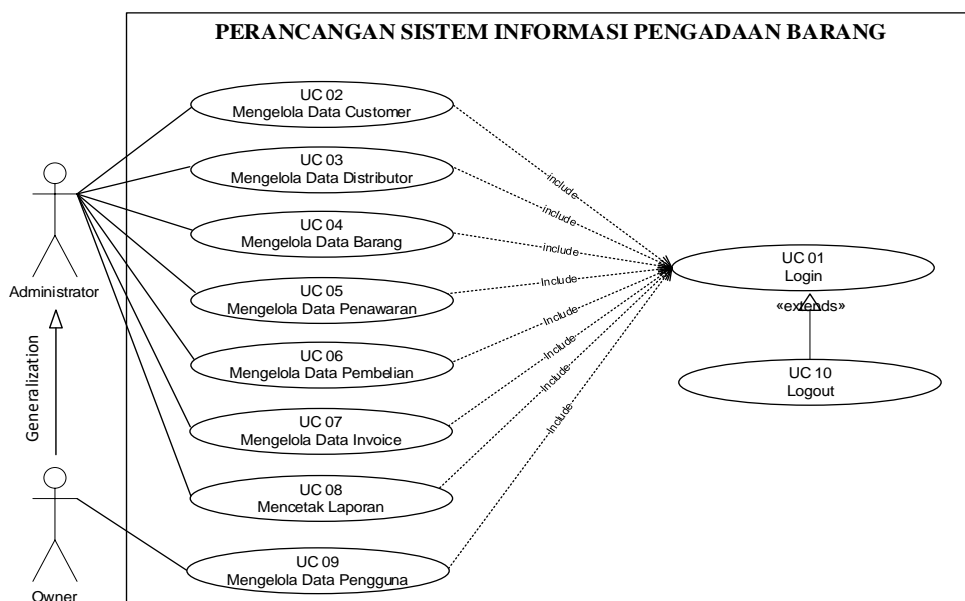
PERANCANGAN SISTEM INFORMASI PENGADAAN BARANG

Administrator

Generalization

Owner

UC 02
Mengelola Data Customer

UC 03
Mengelola Data Distributor

UC 04
Mengelola Data Barang

UC 05
Mengelola Data Penawaran

UC 06
Mengelola Data Pembelian

UC 07
Mengelola Data Invoice

UC 08
Mencetak Laporan

UC 09
Mengelola Data Pengguna

include
include
include
include
include
include
include
include

UC 01
Login

«extends»

UC 10
Logout